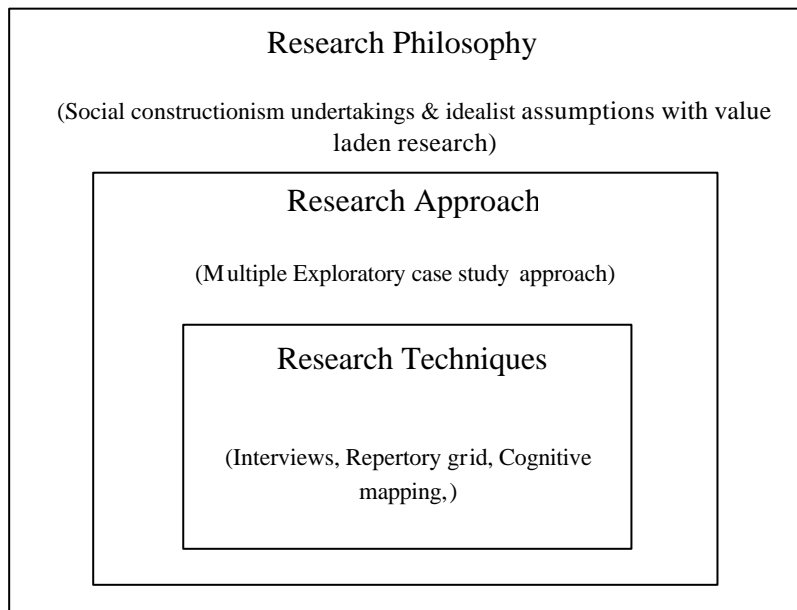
Research Philosophy

(Social constructionism undertakings & idealist assumptions with value laden research)

Research Approach

(Multiple Exploratory case study approach)

Research Techniques

(Interviews, Repertory grid, Cognitive mapping,)